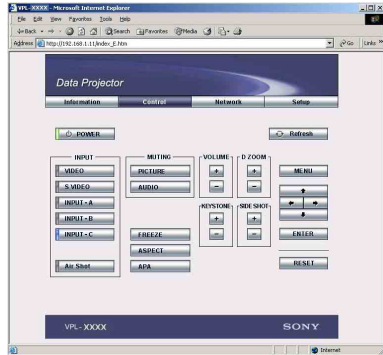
VPL-XXXX - Microsoft Internet Explorer

File Edit View Favorites Tools Help

Back Search Favorites Media

Address http://192.168.1.1/index_E.htm Go Links

Data Projector

Information Control Network Setup

POWER

Refresh

INPUT

VIDEO

S VIDEO

INPUT - A

INPUT - B

INPUT - C

Air Shot

MUTING

PICTURE

AUDIO

VOLUME

+

−

D ZOOM

+

−

KEYSTONE

+

−

SIDE SHOT

+

−

MENU

ENTER

RESET

FREEZE

ASPECT

APA

VPL-XXXX

SONY

Internet